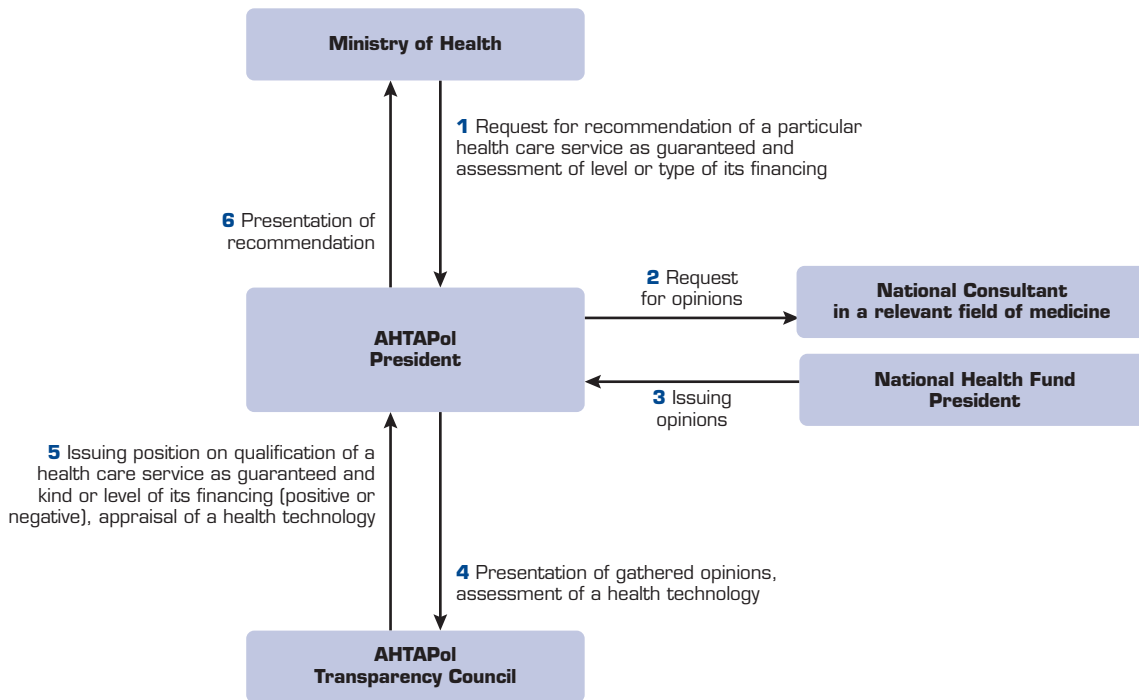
Ministry of Health

1 Request for recommendation of a particular health care service as guaranteed and assessment of level or type of its financing

6 Presentation of recommendation

2 Request for opinions

National Consultant in a relevant field of medicine

AHTAPol President

National Health Fund President

3 Issuing opinions

5 Issuing position on qualification of a health care service as guaranteed and kind or level of its financing (positive or negative), appraisal of a health technology

4 Presentation of gathered opinions, assessment of a health technology

AHTAPol Transparency Council